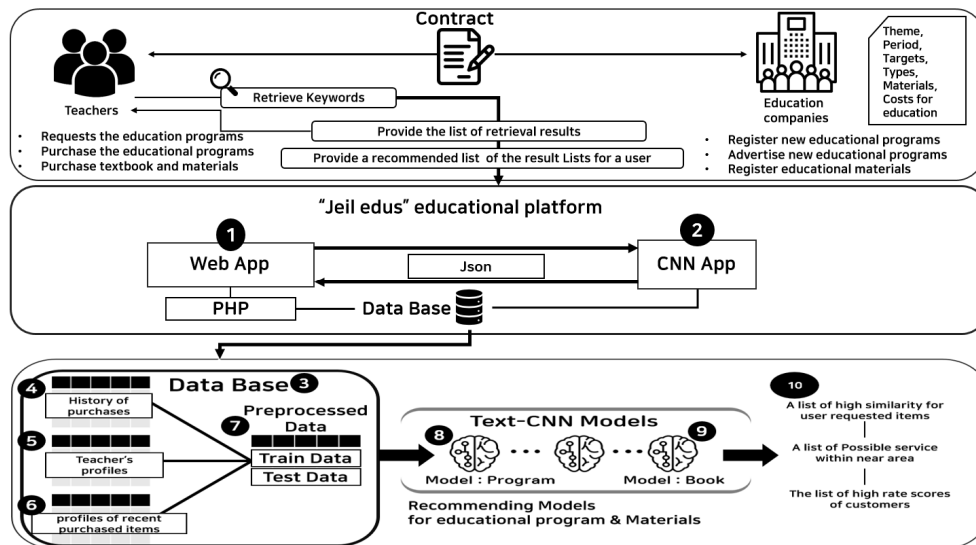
Contract

Teachers

Retrieve Keywords

Provide the list of retrieval results

Provide a recommended list of the result Lists for a user

- Requests the education programs
- Purchase the educational programs
- Purchase textbook and materials

Education companies

Theme, Period, Targets, Types, Materials, Costs for education

- Register new educational programs
- Advertise new educational programs
- Register educational materials

"Jeil edus" educational platform

1 Web App

2 CNN App

Json

PHP

Data Base

Data Base 3

4 History of purchases

5 Teacher's profiles

6 profiles of recent purchased items

7 Preprocessed Data

Train Data

Test Data

Text-CNN Models

8 Model : Program

9 Model : Book

Recommending Models for educational program & Materials

10

A list of high similarity for user requested items

A list of Possible service within near area

The list of high rate scores of customers